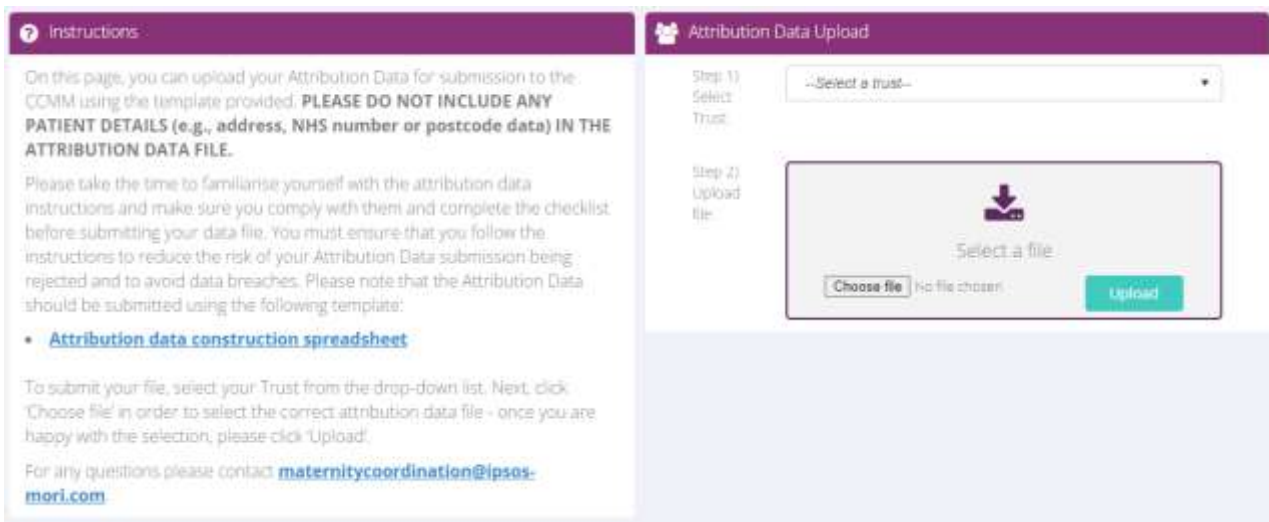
Instructions

On this page, you can upload your Attribution Data for submission to the CCMM using the template provided. **PLEASE DO NOT INCLUDE ANY PATIENT DETAILS (e.g., address, NHS number or postcode data) IN THE ATTRIBUTION DATA FILE.**

Please take the time to familiarise yourself with the attribution data instructions and make sure you comply with them and complete the checklist before submitting your data file. You must ensure that you follow the instructions to reduce the risk of your Attribution Data submission being rejected and to avoid data breaches. Please note that the Attribution Data should be submitted using the following template:

• **Attribution data construction spreadsheet**

To submit your file, select your Trust from the drop-down list. Next, click 'Choose file' in order to select the correct attribution data file - once you are happy with the selection, please click 'Upload'.

For any questions please contact **maternitycoordination@ipsos-mori.com**

Attribution Data Upload

Step 1) Select Trust

--Select a trust--

Step 2) Upload file

Select a file

Choose file No file chosen

Upload